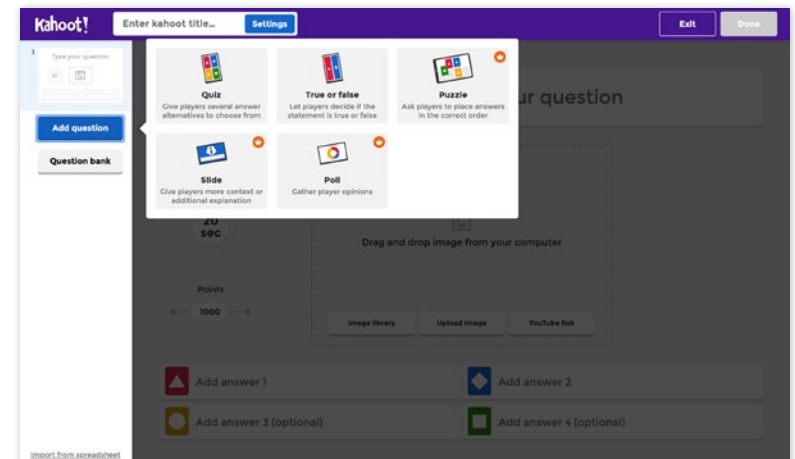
Kahoot!
Enter kahoot title...
Settings
Exit
Done

1
Type your question
20

Add question
Question bank

Quiz
Give players several answer alternatives to choose from

True or false
Let players decide if the statement is true or false

Puzzle
Ask players to place answers in the correct order

Slide
Give players more context or additional explanation

Poll
Gather player opinions

ur question

20 sec

Drag and drop image from your computer

Points
1000

Image library
Upload image
YouTube link

Add answer 1
Add answer 2
Add answer 3 (optional)
Add answer 4 (optional)

Import from spreadsheet